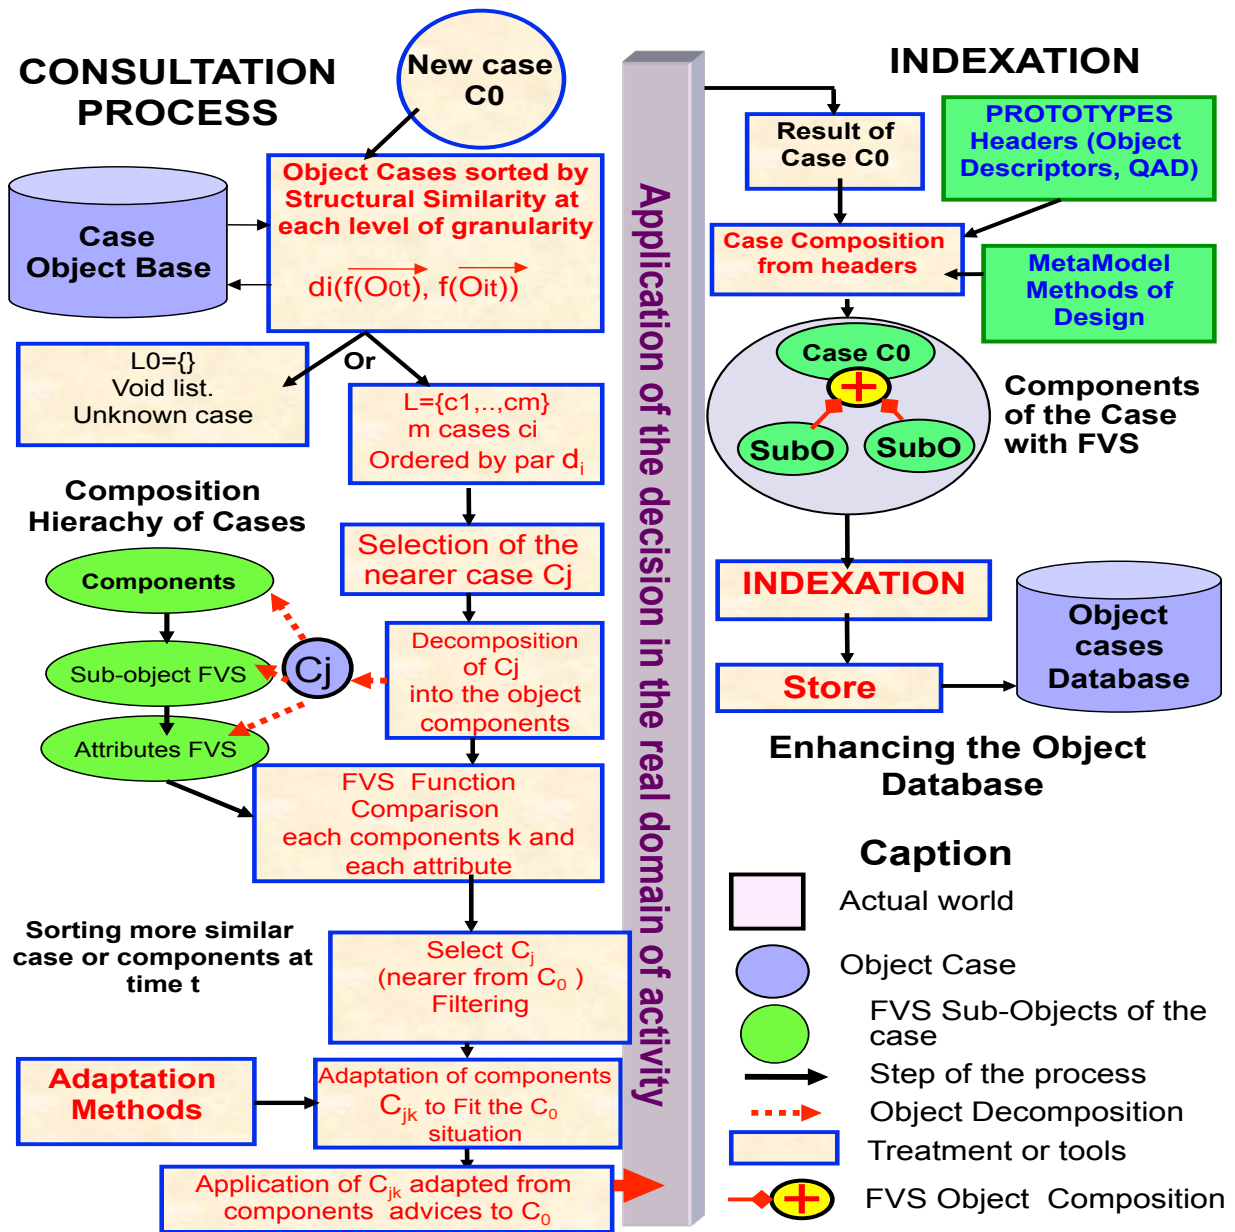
CONSULTATION PROCESS

New case C0

Object Cases sorted by Structural Similarity at each level of granularity

$di(f(\overrightarrow{Oot}), f(\overrightarrow{Oit}))$

Case Object Base

L0={}
Void list.
Unknown case

Or

L={c1,..,cm}
m cases ci
Ordered by par $d_i$

Composition Hierachy of Cases

Selection of the nearer case Cj

Components

Sub-object FVS

Cj

Attributes FVS

Decomposition of Cj into the object components

FVS Function Comparison each components k and each attribute

Sorting more similar case or components at time t

Select $C_j$ (nearer from $C_0$ ) Filtering

Adaptation Methods

Adaptation of components $C_{jk}$ to Fit the $C_0$ situation

Application of $C_{jk}$ adapted from components advices to $C_0$

Application of the decision in the real domain of activity

INDEXATION

Result of Case C0

PROTOTYPES Headers (Object Descriptors, QAD)

Case Composition from headers

MetaModel Methods of Design

Case C0

SubO

SubO

Components of the Case with FVS

INDEXATION

Object cases Database

Store

Enhancing the Object Database

Caption

Actual world

Object Case

FVS Sub-Objects of the case

Step of the process

Object Decomposition

Treatment or tools

FVS Object Composition